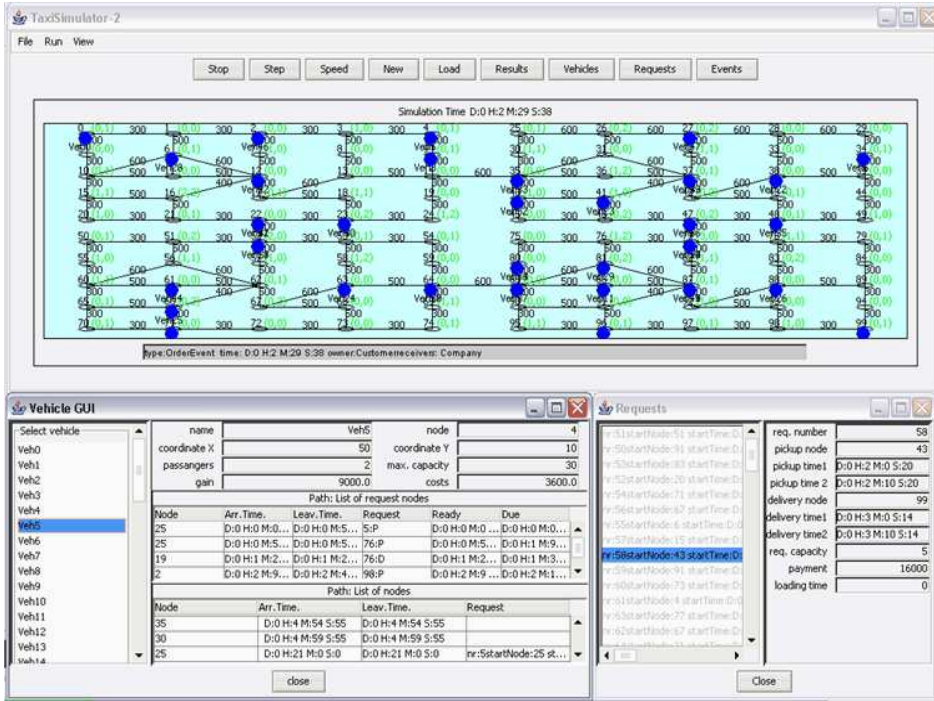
TaxiSimulator-2

File Run View

Stop Step Speed New Load Results Vehicles Requests Events

Simulation Time D:0 H:2 M:29 S:38

type:OrderEvent time: D:0 H:2 M:29 S:38 owner:Customerreceivers: Company

Vehicle GUI

| Select vehicle |
|---|
| Veh0 |
| Veh1 |
| Veh2 |
| Veh3 |
| Veh4 |
| Veh5 |
| Veh6 |
| Veh7 |
| Veh8 |
| Veh9 |
| Veh10 |
| Veh11 |
| Veh12 |
| Veh13 |
| Veh14 |

| name | Veh5 | node | 4 |
|---|---|---|---|
| coordinate X | 50 | coordinate Y | 10 |
| passangers | 2 | max. capacity | 30 |
| gain | 9000.0 | costs | 3600.0 |

Path: List of request nodes

| Node | Arr.Time. | Leav.Time. | Request | Ready | Due |
|---|---|---|---|---|---|
| 25 | D:0 H:0 M:0... | D:0 H:0 M:5... | 5:P | D:0 H:0 M:0 ... | D:0 H:0 M:0... |
| 25 | D:0 H:0 M:5... | D:0 H:0 M:5... | 76:P | D:0 H:0 M:5... | D:0 H:1 M:9... |
| 19 | D:0 H:1 M:2... | D:0 H:1 M:2... | 76:D | D:0 H:1 M:2... | D:0 H:1 M:3... |
| 2 | D:0 H:2 M:9... | D:0 H:2 M:4... | 98:P | D:0 H:2 M:9 ... | D:0 H:2 M:1... |

Path: List of nodes

| Node | Arr.Time. | Leav.Time. | Request |
|---|---|---|---|
| 35 | D:0 H:4 M:54 S:55 | D:0 H:4 M:54 S:55 | |
| 30 | D:0 H:4 M:59 S:55 | D:0 H:4 M:59 S:55 | |
| 25 | D:0 H:21 M:0 S:0 | D:0 H:21 M:0 S:0 | nr:5startNode:25 st... |

close

Requests

nr:58startNode:43 startTime:D:

| req. number | 58 |
|---|---|
| pickup node | 43 |
| pickup time1 | D:0 H:2 M:0 S:20 |
| pickup time 2 | D:0 H:2 M:10 S:20 |
| delivery node | 99 |
| delivery time1 | D:0 H:3 M:0 S:14 |
| delivery time2 | D:0 H:3 M:10 S:14 |
| req. capacity | 5 |
| payment | 16000 |
| loading time | 0 |

Close